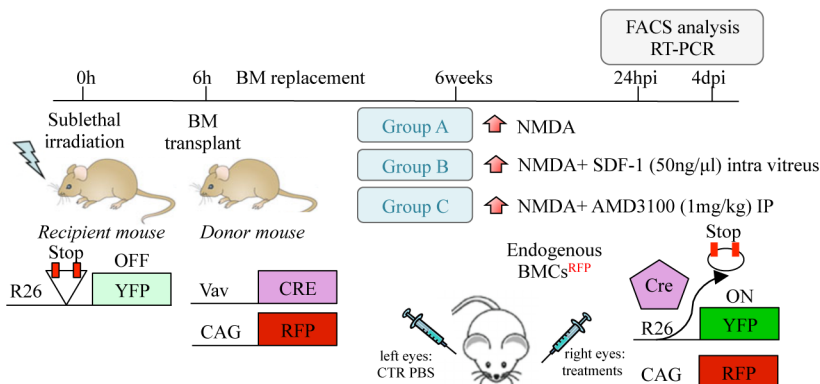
FACS analysis
RT-PCR

0h
6h
BM replacement
6weeks
24hpi
4dpi

Sublethal irradiation

BM transplant

Group A
NMDA

Group B
NMDA+ SDF-1 (50ng/µl) intra vitreus

Group C
NMDA+ AMD3100 (1mg/kg) IP

Recipient mouse
Donor mouse

Stop
OFF
R26
YFP

Vav
CRE

CAG
RFP

Endogenous BMCs$^{RFP}$

Stop
Cre
ON
R26
YFP

left eyes: CTR PBS

right eyes: treatments

CAG
RFP